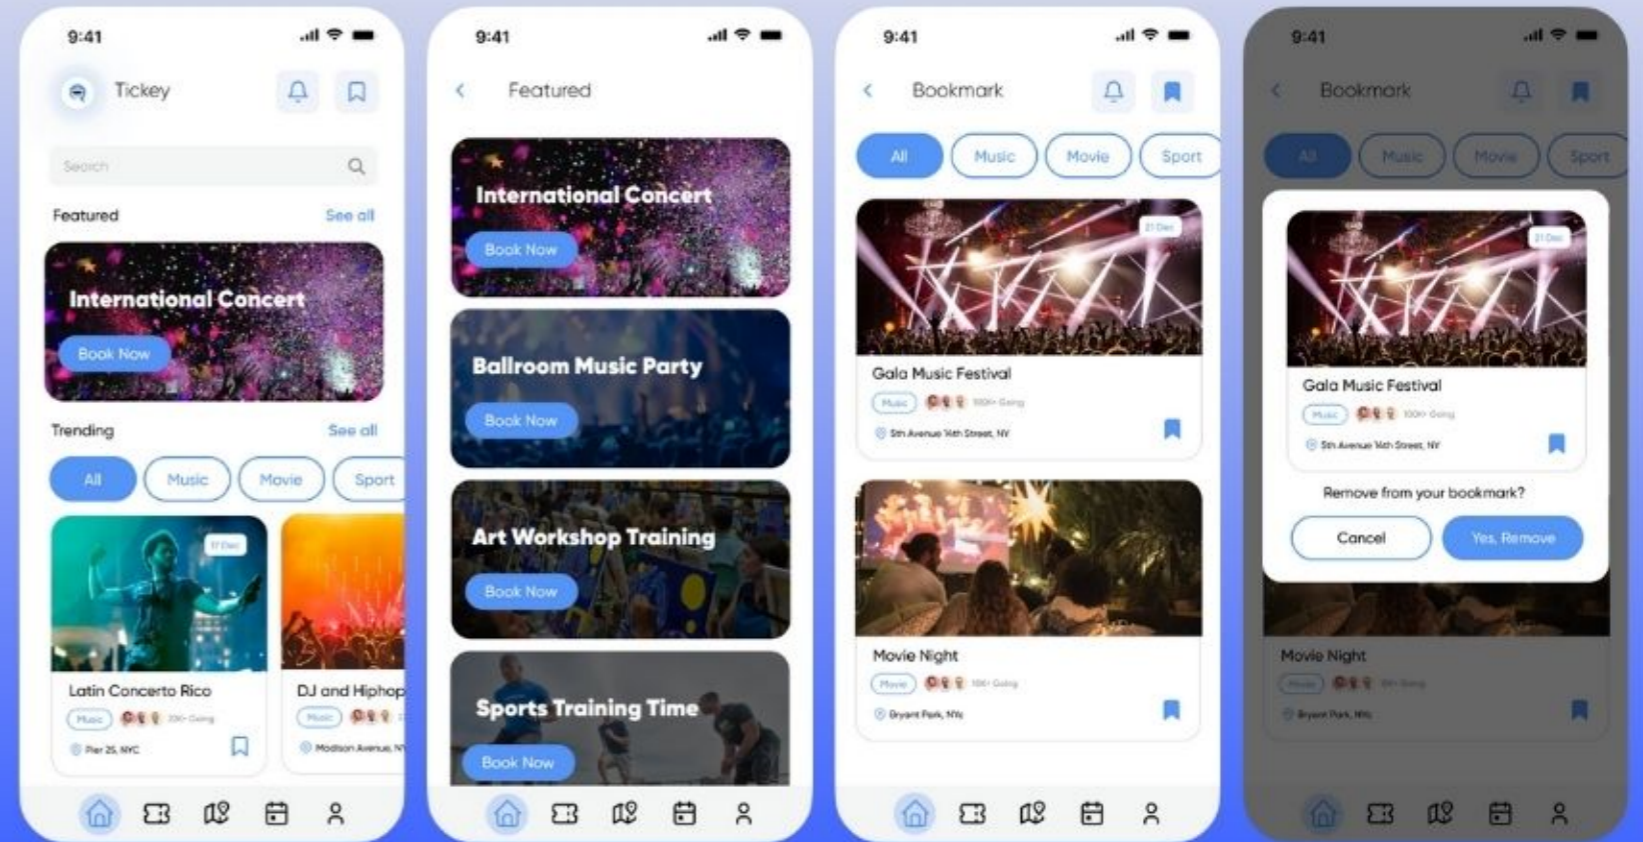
9:41

Tickey

Search

Featured See all

International Concert

Book Now

Trending See all

All Music Movie Sport

17 Dec

Latin Concerto Rico

Music 200+ Going

Pier 25, NYC

DJ and Hiphop

Music

Madison Avenue, NY

9:41

Featured

International Concert

Book Now

Ballroom Music Party

Book Now

Art Workshop Training

Book Now

Sports Training Time

Book Now

9:41

Bookmark

All Music Movie Sport

21 Dec

Gala Music Festival

Music 100+ Going

5th Avenue 14th Street, NY

Movie Night

Movie 100+ Going

Bryant Park, NYC

9:41

Bookmark

All Music Movie Sport

21 Dec

Gala Music Festival

Music 100+ Going

5th Avenue 14th Street, NY

Remove from your bookmark?

Cancel

Yes, Remove

Movie Night

Movie

Bryant Park, NYC